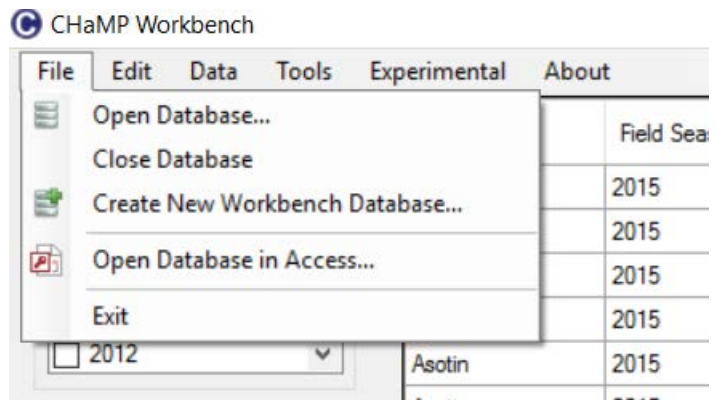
CHaMP Workbench

File Edit Data Tools Experimental About

Open Database...
Close Database
Create New Workbench Database...
Open Database in Access...
Exit

Field Seas

2015
2015
2015
2015
2012
Asotin 2015